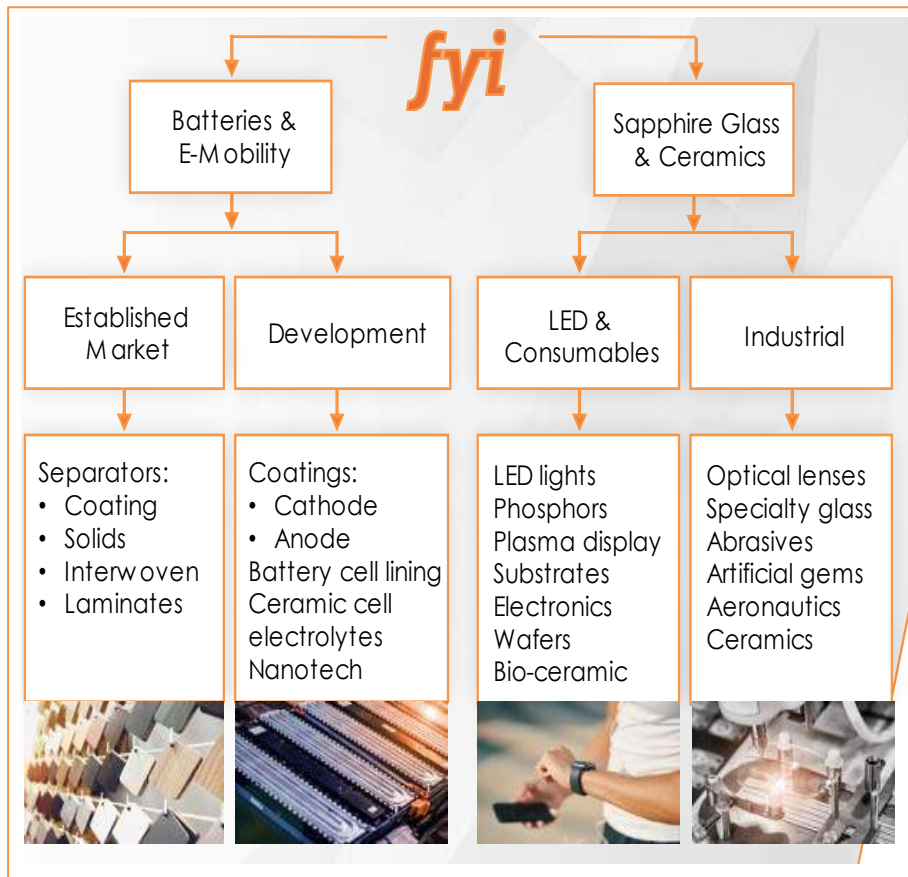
fyi

Batteries & E-Mobility

Sapphire Glass & Ceramics

Established Market

Development

LED & Consumables

Industrial

Separators:
• Coating
• Solids
• Interwoven
• Laminates

Coatings:
• Cathode
• Anode
Battery cell lining
Ceramic cell electrolytes
Nanotech

LED lights
Phosphors
Plasma display
Substrates
Electronics
Wafers
Bio-ceramic

Optical lenses
Specialty glass
Abrasives
Artificial gems
Aeronautics
Ceramics